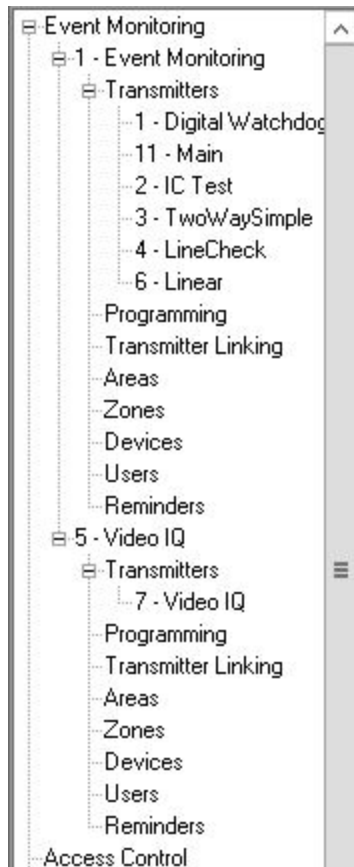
Event Monitoring
1 - Event Monitoring
Transmitters
1 - Digital Watchdog
11 - Main
2 - IC Test
3 - TwoWaySimple
4 - LineCheck
6 - Linear
Programming
Transmitter Linking
Areas
Zones
Devices
Users
Reminders
5 - Video IQ
Transmitters
7 - Video IQ
Programming
Transmitter Linking
Areas
Zones
Devices
Users
Reminders
Access Control